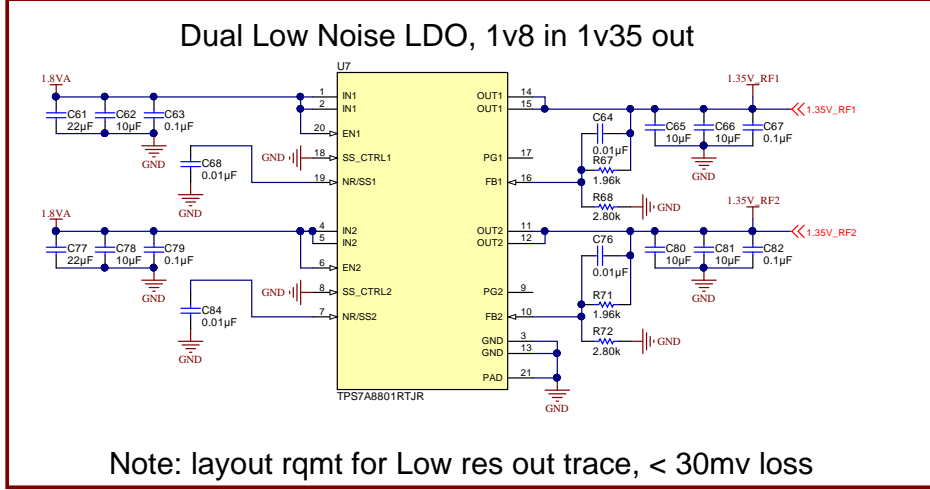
Dual Low Noise LDO, 1v8 in 1v35 out

1.8VA
C61 22µF
C62 10µF
C63 0.1µF
GND
C68 0.01µF
GND
GND
U7
1 IN1
2 IN1
20 EN1
18 SS_CTRL1
19 NR/SS1
OUT1 14
OUT1 15
PG1 17
FB1 16
C64 0.01µF
R67 1.96k
R68 2.80k
GND
1.35V_RF1
C65 10µF
C66 10µF
C67 0.1µF
GND
1.35V_RF1

1.8VA
C77 22µF
C78 10µF
C79 0.1µF
GND
4 IN2
5 IN2
6 EN2
GND
8 SS_CTRL2
7 NR/SS2
C84 0.01µF
GND
OUT2 11
OUT2 12
PG2 9
FB2 10
GND 3
GND 13
PAD 21
TPS7A8801RTJR
GND
C76 0.01µF
R71 1.96k
R72 2.80k
GND
1.35V_RF2
C80 10µF
C81 10µF
C82 0.1µF
GND
1.35V_RF2

Note: layout rqmt for Low res out trace, < 30mv loss